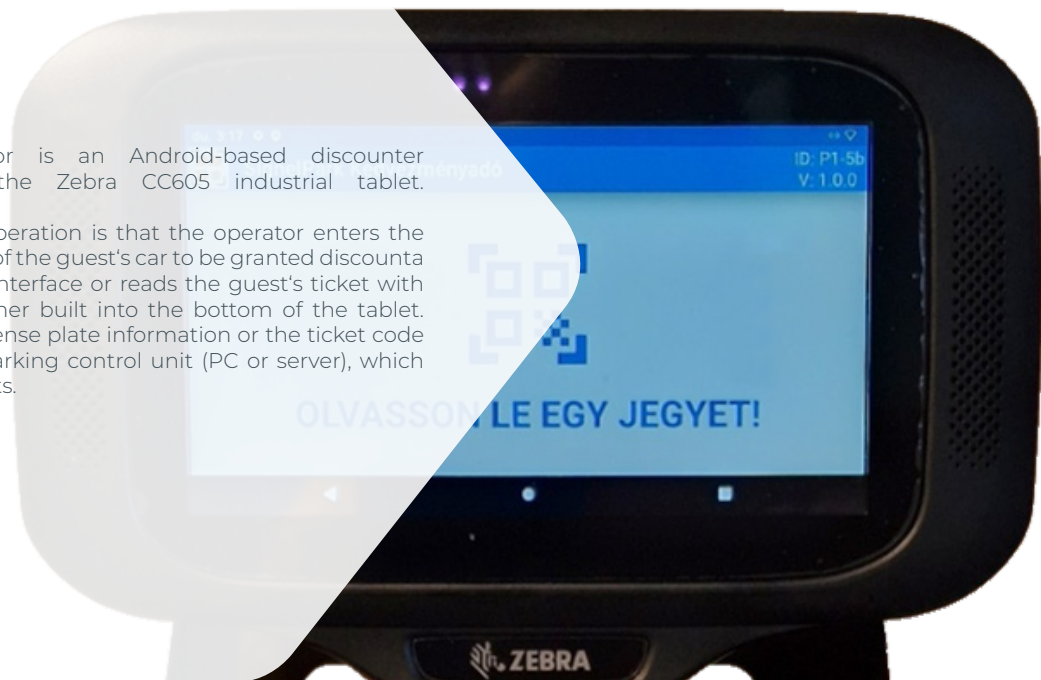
or is an Android-based discounter the Zebra CC605 industrial tablet.

peration is that the operator enters the of the guest's car to be granted discounta nterface or reads the guest's ticket with ner built into the bottom of the tablet. ense plate information or the ticket code arking control unit (PC or server), which ts.

ményadó

ID: P1-5b
V: 1.0.0

OLVASSON LE EGY JEGYET!

ZEBRA